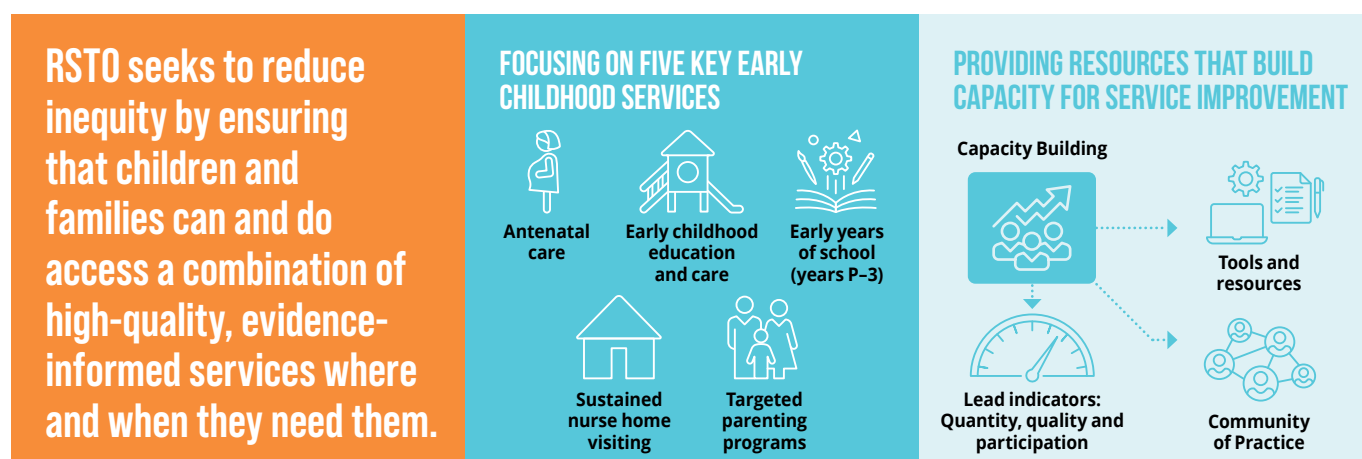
RSTO seeks to reduce inequity by ensuring that children and families can and do access a combination of high-quality, evidence-informed services where and when they need them.

FOCUSING ON FIVE KEY EARLY CHILDHOOD SERVICES

Antenatal care

Early childhood education and care

Early years of school (years P–3)

Sustained nurse home visiting

Targeted parenting programs

PROVIDING RESOURCES THAT BUILD CAPACITY FOR SERVICE IMPROVEMENT

Capacity Building

Tools and resources

Lead indicators: Quantity, quality and participation

Community of Practice